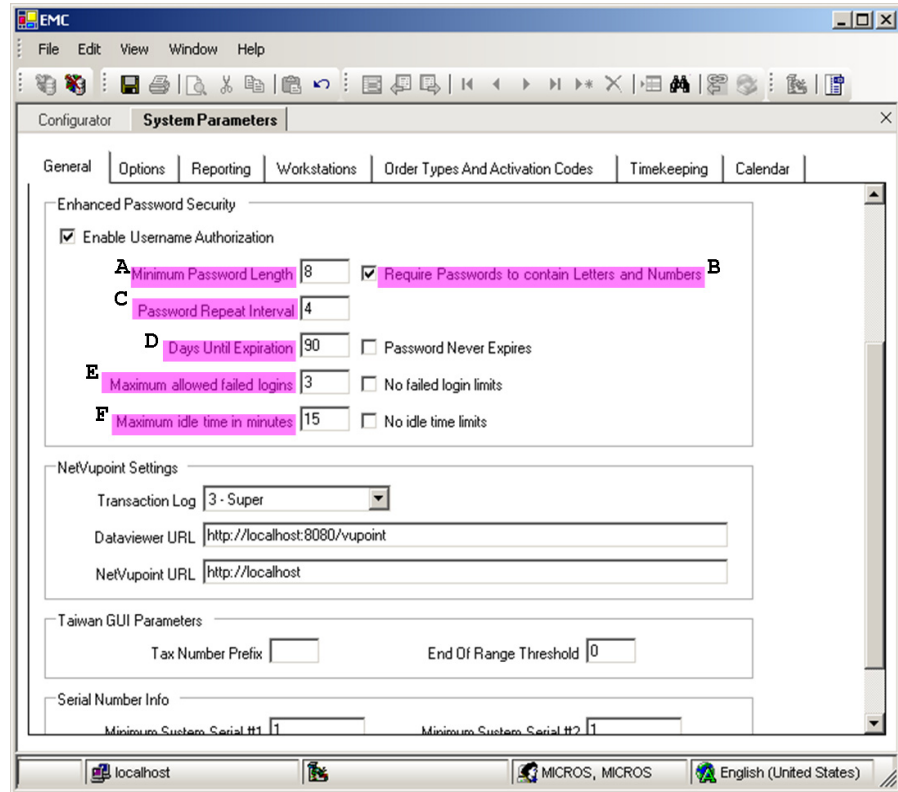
EMC

File Edit View Window Help

Configurator System Parameters

General Options Reporting Workstations Order Types And Activation Codes Timekeeping Calendar

Enhanced Password Security

Enable Username Authorization

A Minimum Password Length 8

Require Passwords to contain Letters and Numbers B

C Password Repeat Interval 4

D Days Until Expiration 90 Password Never Expires

E Maximum allowed failed logins 3 No failed login limits

F Maximum idle time in minutes 15 No idle time limits

NetVupoint Settings

Transaction Log 3 - Super

Dataviewer URL http://localhost:8080/vupoint

NetVupoint URL http://localhost

Taiwan GUI Parameters

Tax Number Prefix

End Of Range Threshold 0

Serial Number Info

Minimum System Serial #1 1

Minimum System Serial #2 1

localhost

MICROS, MICROS

English (United States)